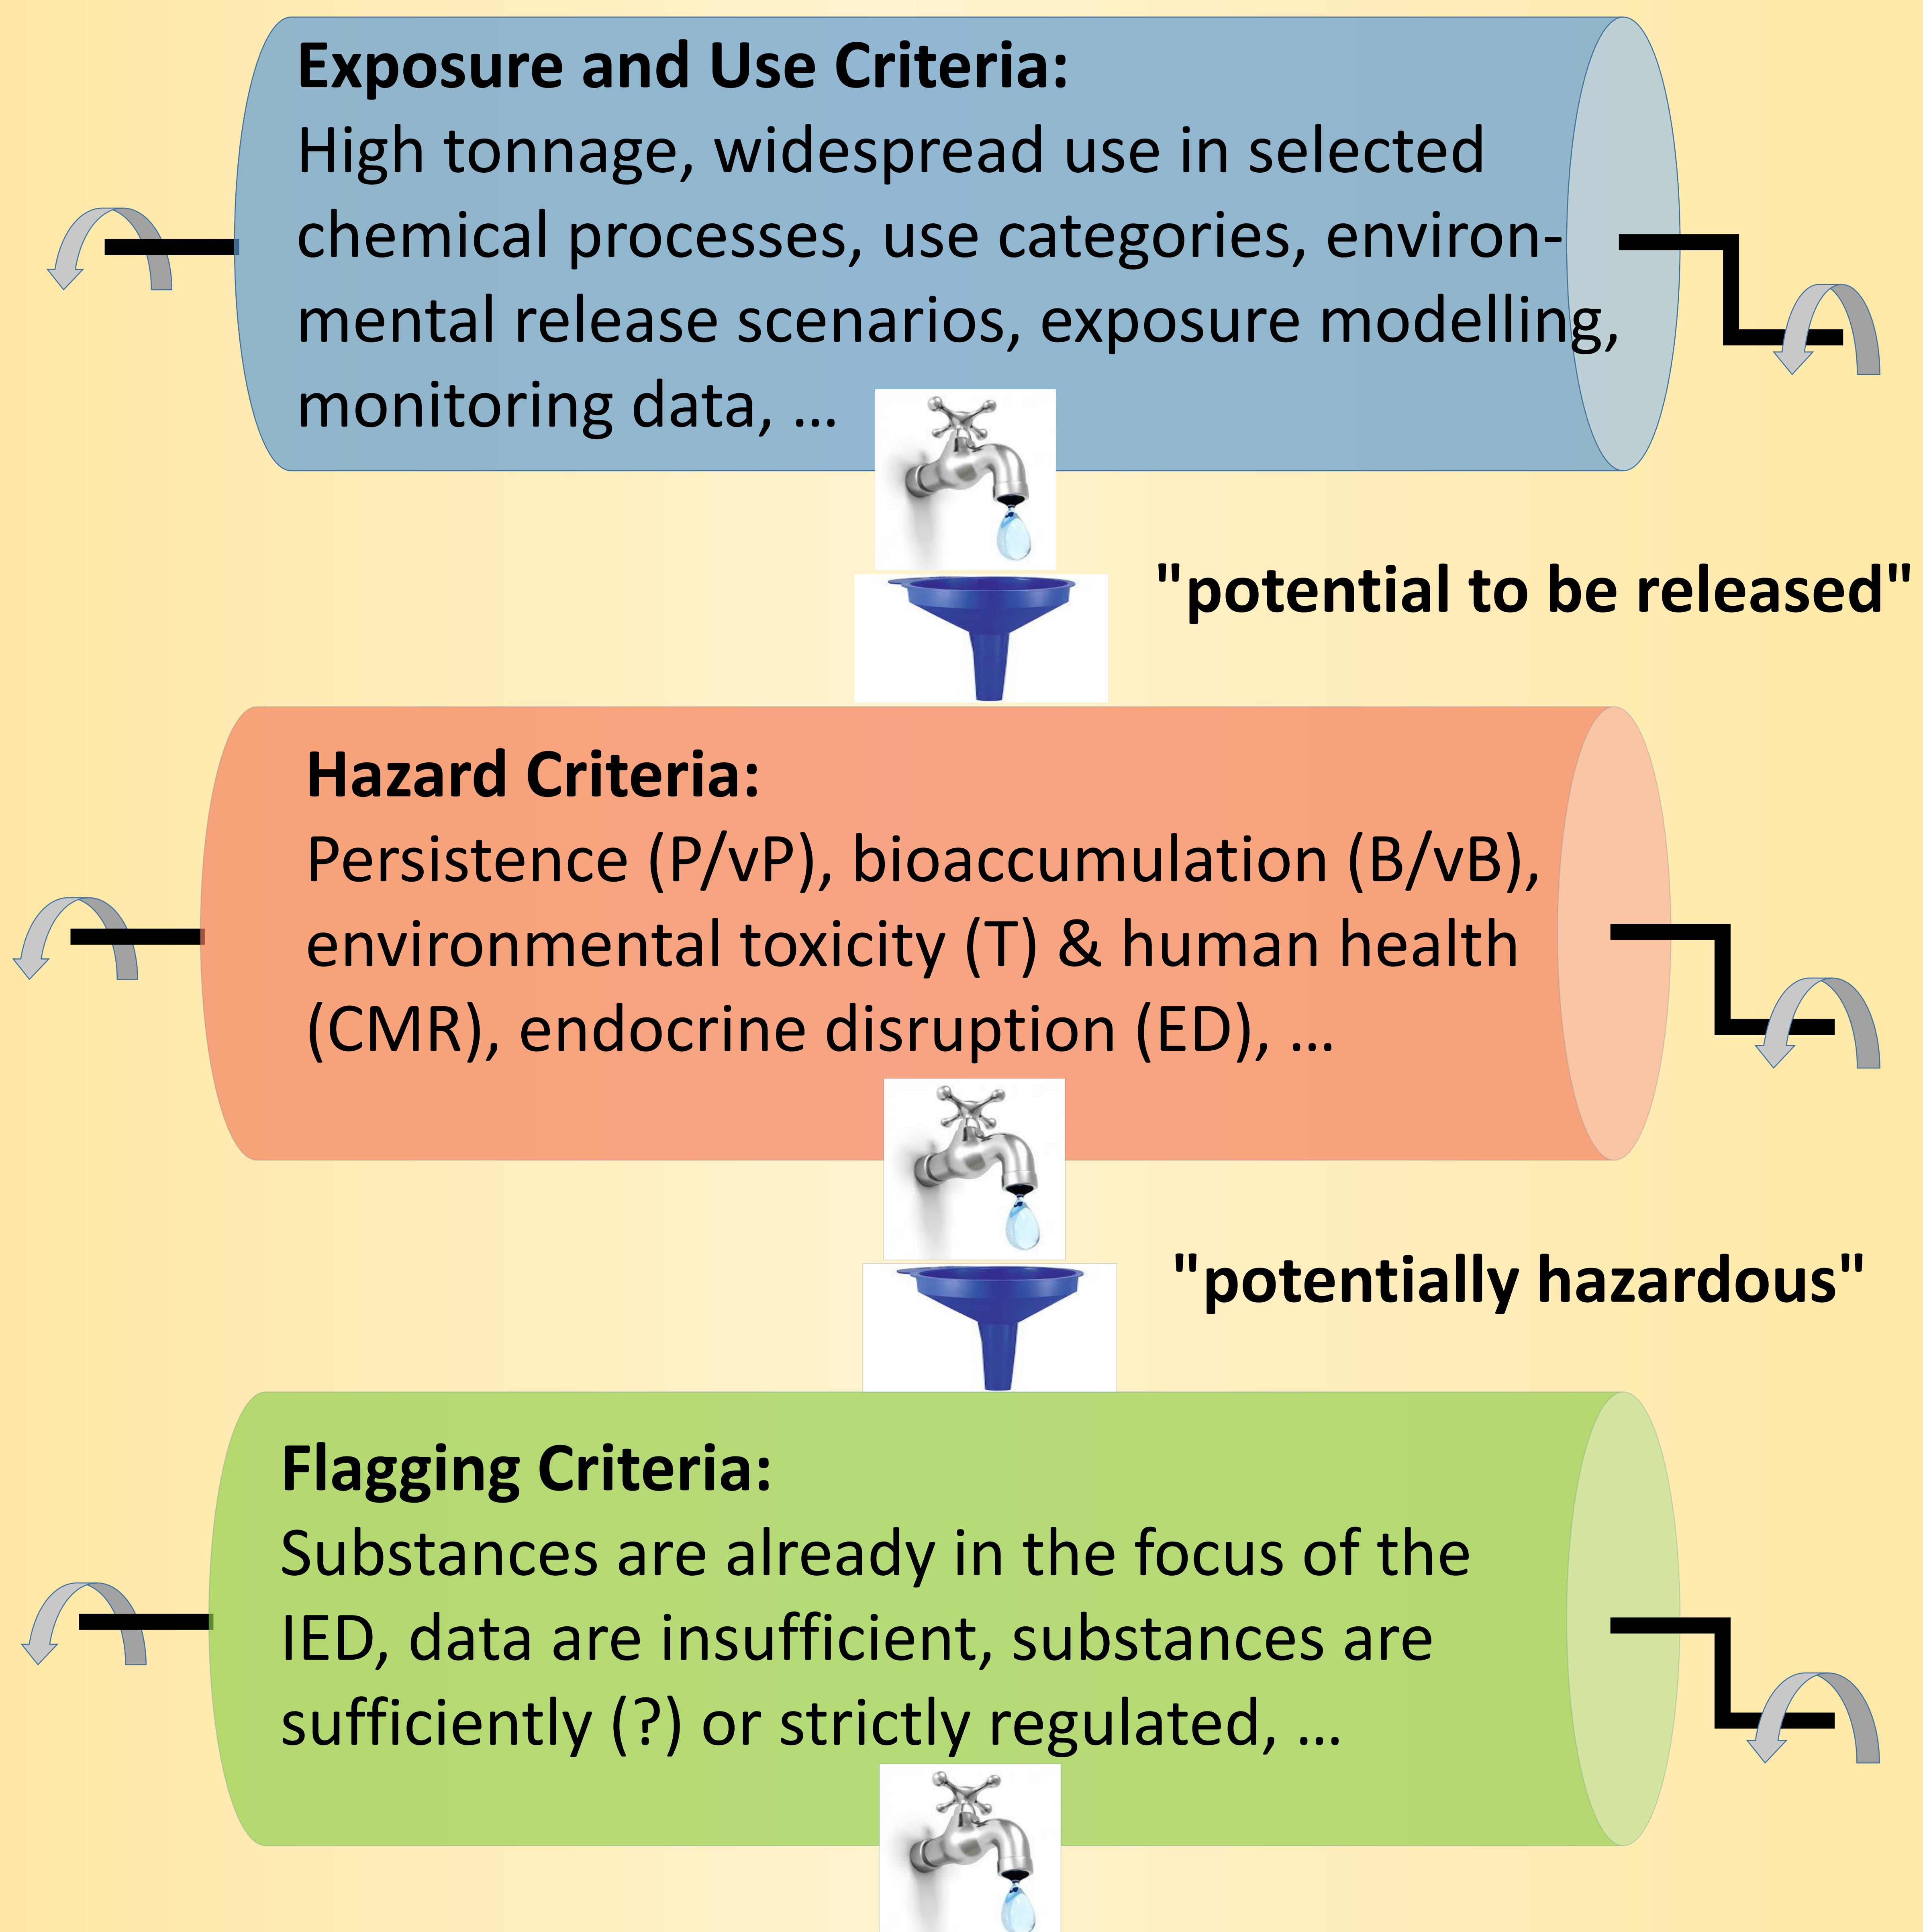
**Exposure and Use Criteria:**
High tonnage, widespread use in selected chemical processes, use categories, environmental release scenarios, exposure modelling, monitoring data, …

"potential to be released"

**Hazard Criteria:**
Persistence (P/vP), bioaccumulation (B/vB), environmental toxicity (T) & human health (CMR), endocrine disruption (ED), …

"potentially hazardous"

**Flagging Criteria:**
Substances are already in the focus of the IED, data are insufficient, substances are sufficiently (?) or strictly regulated, …